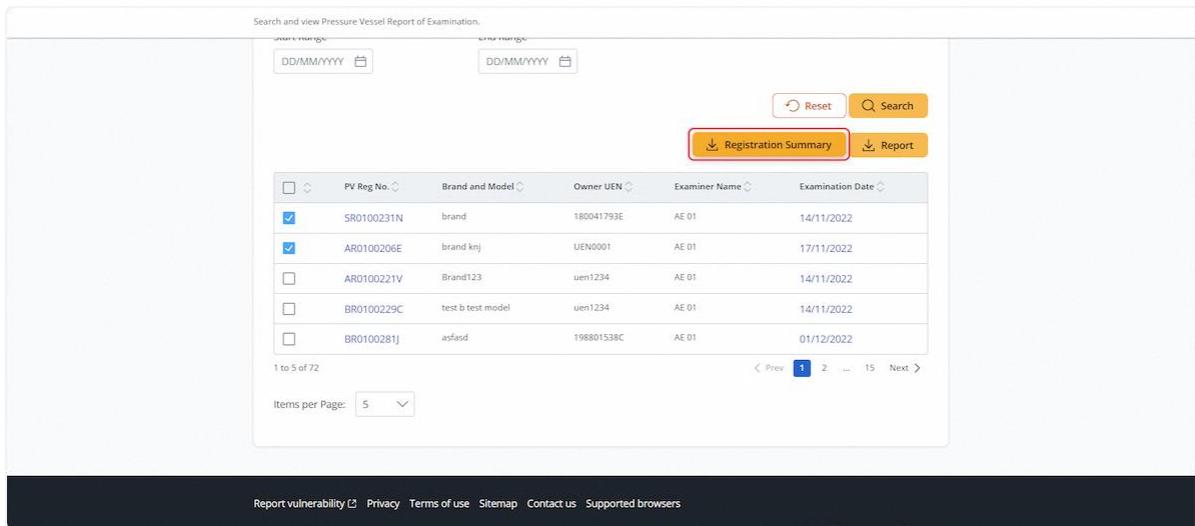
Search and view Pressure Vessel Report of Examination.

Start Range
DD/MM/YYYY

End Range
DD/MM/YYYY

Reset
Search

Registration Summary
Report

| | PV Reg No. | Brand and Model | Owner UEN | Examiner Name | Examination Date |
|---|---|---|---|---|---|
| ☑ | SR0100231N | brand | 180041793E | AE 01 | 14/11/2022 |
| ☑ | AR0100206E | brand knj | UEN0001 | AE 01 | 17/11/2022 |
| ☐ | AR0100221V | Brand123 | uen1234 | AE 01 | 14/11/2022 |
| ☐ | BR0100229C | test b test model | uen1234 | AE 01 | 14/11/2022 |
| ☐ | BR0100281J | asfasd | 198801538C | AE 01 | 01/12/2022 |

1 to 5 of 72

< Prev 1 2 ... 15 Next >

Items per Page: 5

Report vulnerability Privacy Terms of use Sitemap Contact us Supported browsers